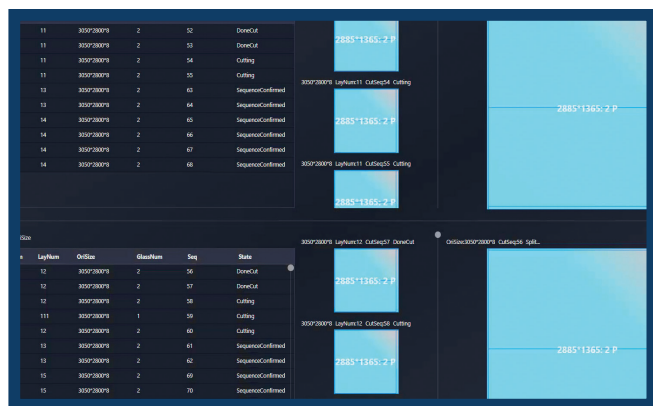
| | | | | |
|---|---|---|---|---|
| 11 | 3050*2800*8 | 2 | 52 | DoneCut |
| 11 | 3050*2800*8 | 2 | 53 | DoneCut |
| 11 | 3050*2800*8 | 2 | 54 | Cutting |
| 11 | 3050*2800*8 | 2 | 55 | Cutting |
| 13 | 3050*2800*8 | 2 | 63 | SequenceConfirmed |
| 13 | 3050*2800*8 | 2 | 64 | SequenceConfirmed |
| 14 | 3050*2800*8 | 2 | 65 | SequenceConfirmed |
| 14 | 3050*2800*8 | 2 | 66 | SequenceConfirmed |
| 14 | 3050*2800*8 | 2 | 67 | SequenceConfirmed |
| 14 | 3050*2800*8 | 2 | 68 | SequenceConfirmed |

2885*1365: 2 P

3050*2800*8 LayNum:11 CutSeq:54 Cutting

2885*1365: 2 P

3050*2800*8 LayNum:11 CutSeq:55 Cutting

2885*1365: 2 P

2885*1365: 2 P

iSize

| LayNum | OriSize | GlassNum | Seq | State |
|---|---|---|---|---|
| 12 | 3050*2800*8 | 2 | 56 | DoneCut |
| 12 | 3050*2800*8 | 2 | 57 | DoneCut |
| 12 | 3050*2800*8 | 2 | 58 | Cutting |
| 111 | 3050*2800*8 | 1 | 59 | Cutting |
| 12 | 3050*2800*8 | 2 | 60 | Cutting |
| 13 | 3050*2800*8 | 2 | 61 | SequenceConfirmed |
| 13 | 3050*2800*8 | 2 | 62 | SequenceConfirmed |
| 15 | 3050*2800*8 | 2 | 69 | SequenceConfirmed |
| 15 | 3050*2800*8 | 2 | 70 | SequenceConfirmed |

3050*2800*8 LayNum:12 CutSeq:57 DoneCut

2885*1365: 2 P

3050*2800*8 LayNum:12 CutSeq:58 Cutting

2885*1365: 2 P

OriSize:3050*2800*8 CutSeq:56 Split...

2885*1365: 2 P